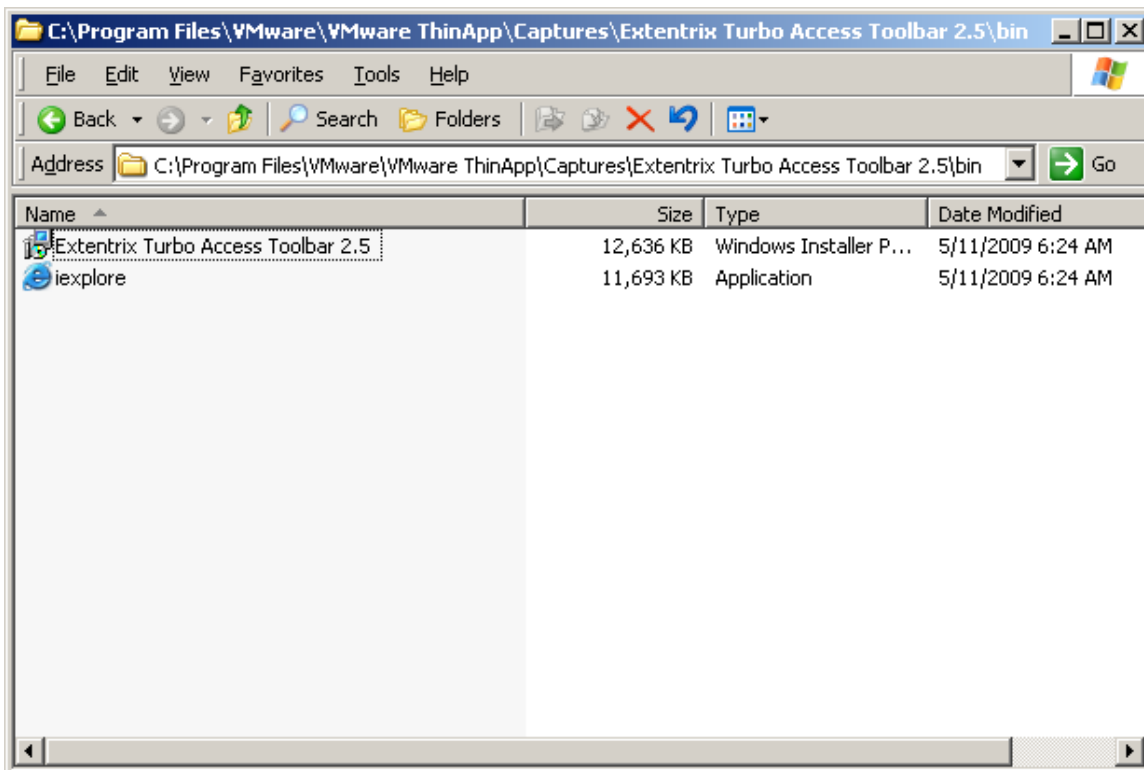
C:\Program Files\VMware\VMware ThinApp\Captures\Extentrix Turbo Access Toolbar 2.5\bin

File Edit View Favorites Tools Help

Back Search Folders

Address C:\Program Files\VMware\VMware ThinApp\Captures\Extentrix Turbo Access Toolbar 2.5\bin Go

| Name | Size | Type | Date Modified |
|---|---|---|---|
| Extentrix Turbo Access Toolbar 2.5 | 12,636 KB | Windows Installer P... | 5/11/2009 6:24 AM |
| iexplore | 11,693 KB | Application | 5/11/2009 6:24 AM |